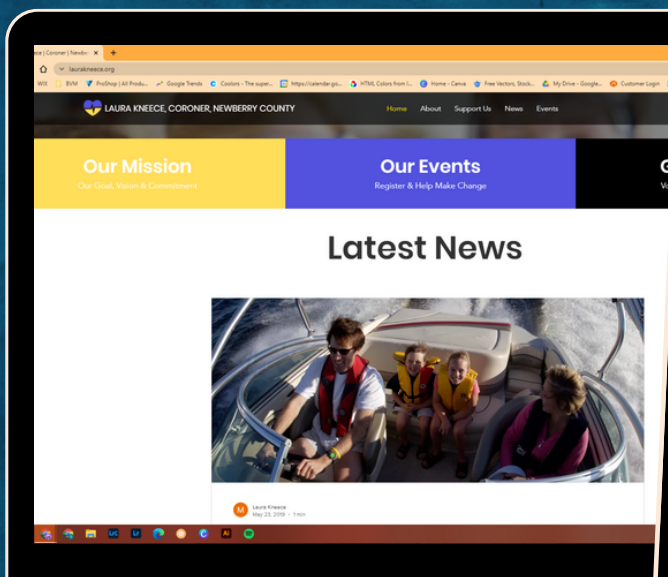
eece | Coroner | Newbe ×

lauraknéece.org

WIX EVM ProShop | All Produ... Google Trends Coolors - The super... https://calendar.go... HTML Colors from I... Home - Canva Free Vectors, Stock... My Drive - Google... Customer Login

LAURA KNEECE, CORONER, NEWBERRY COUNTY

Home About Support Us News Events

Our Mission
Our Goal, Vision & Commitment

Our Events
Register & Help Make Change

G
Vo

Latest News

M Laura Kneece
May 23, 2018 · 1 min